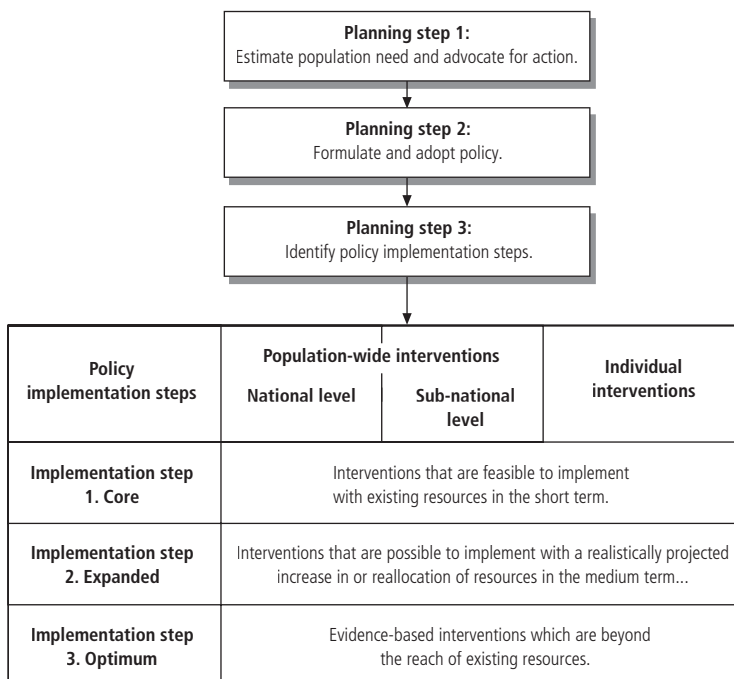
**Planning step 1:**
Estimate population need and advocate for action.

**Planning step 2:**
Formulate and adopt policy.

**Planning step 3:**
Identify policy implementation steps.

| **Policy implementation steps** | **Population-wide interventions** **National level** | **Sub-national level** | **Individual interventions** |
|---|---|---|---|
| **Implementation step 1. Core** | Interventions that are feasible to implement with existing resources in the short term. | | |
| **Implementation step 2. Expanded** | Interventions that are possible to implement with a realistically projected increase in or reallocation of resources in the medium term... | | |
| **Implementation step 3. Optimum** | Evidence-based interventions which are beyond the reach of existing resources. | | |